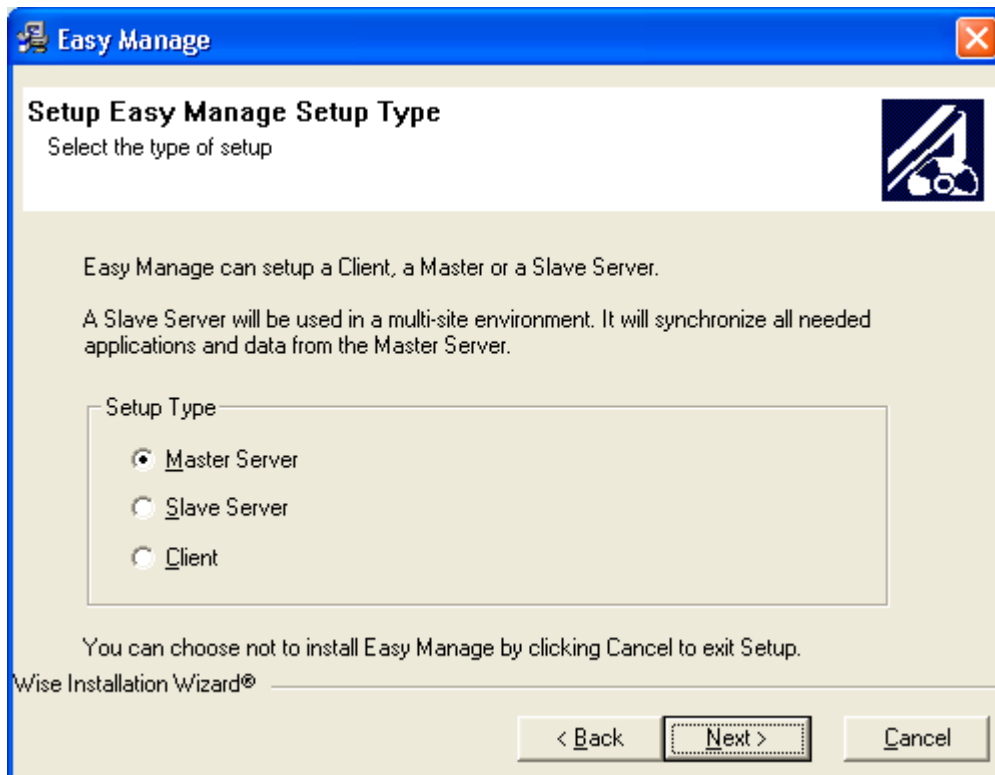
Easy Manage

Setup Easy Manage Setup Type
Select the type of setup

Easy Manage can setup a Client, a Master or a Slave Server.

A Slave Server will be used in a multi-site environment. It will synchronize all needed applications and data from the Master Server.

Setup Type

Master Server

Slave Server

Client

You can choose not to install Easy Manage by clicking Cancel to exit Setup.

Wise Installation Wizard®

< Back
Next >
Cancel